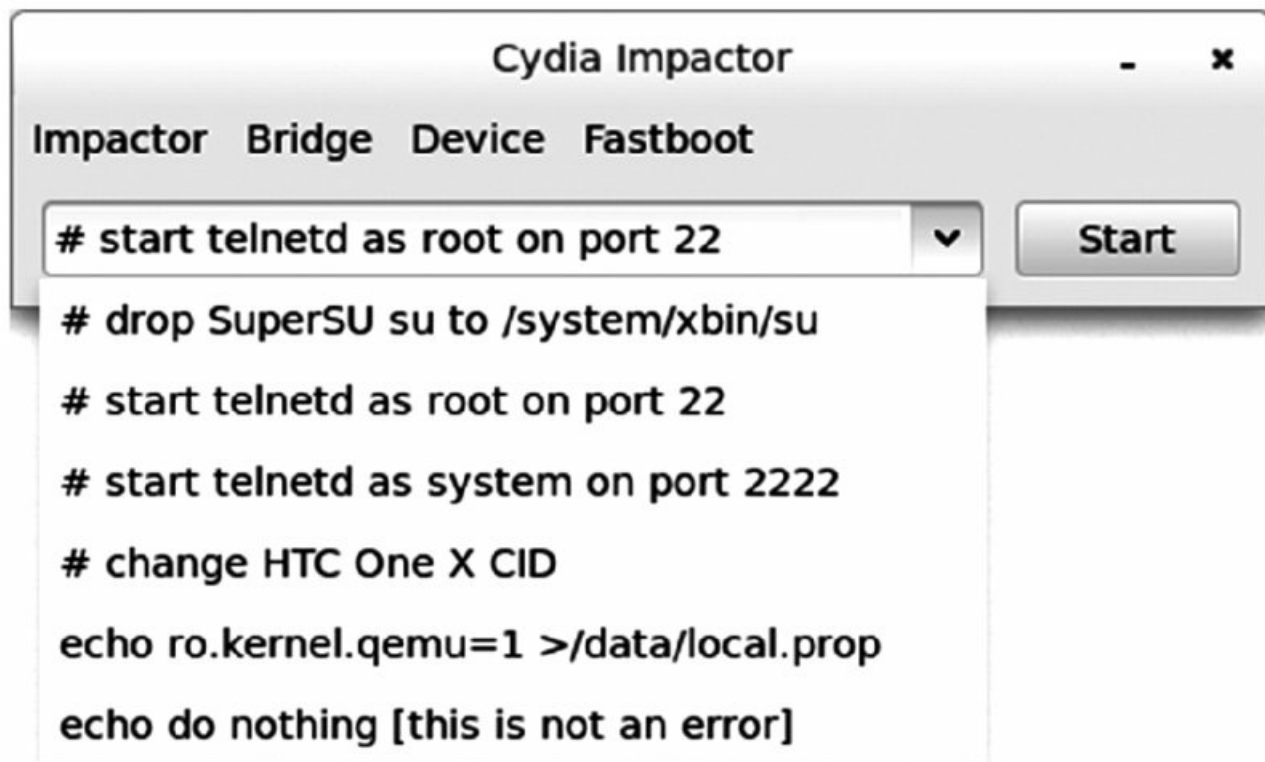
Cydia Impactor

Impactor Bridge Device Fastboot

# start telnetd as root on port 22

Start

# drop SuperSU su to /system/xbin/su

# start telnetd as root on port 22

# start telnetd as system on port 2222

# change HTC One X CID

echo ro.kernel.qemu=1 >/data/local.prop

echo do nothing [this is not an error]